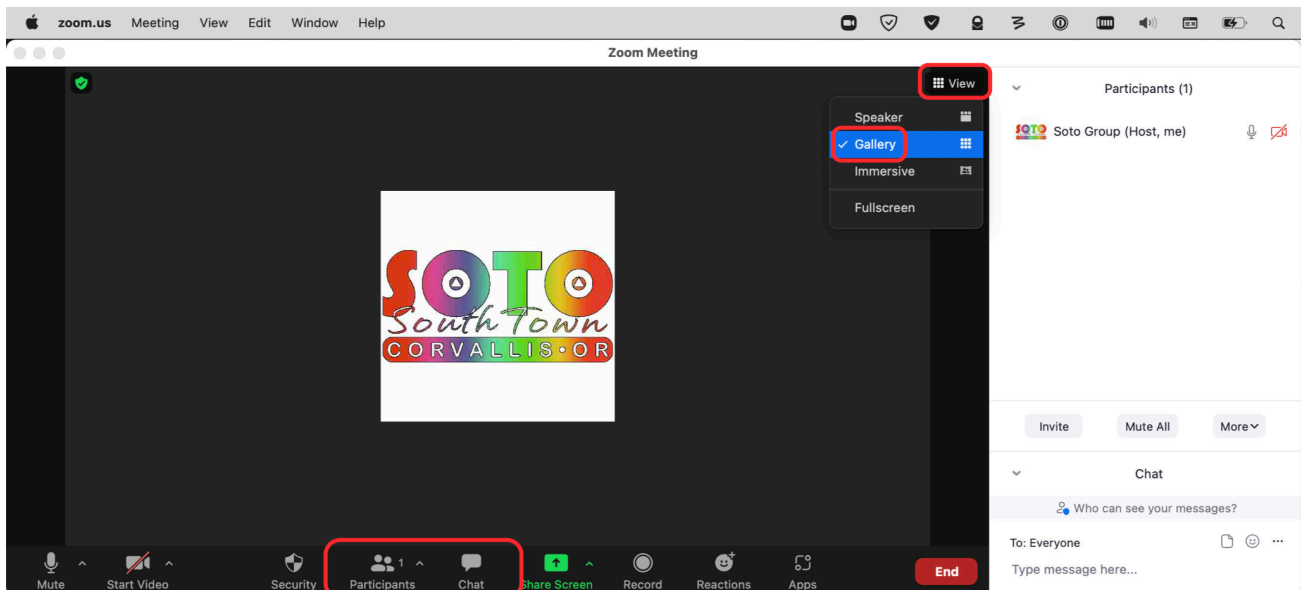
zoom.us Meeting View Edit Window Help

Zoom Meeting

View

Speaker
Gallery
Immersive
Fullscreen

SOTO
South Town
CORVALLIS•OR

Participants (1)

SOTO Soto Group (Host, me)

Invite Mute All More

Chat

Who can see your messages?

To: Everyone

Type message here...

Mute Start Video Security Participants 1 Chat Share Screen Record Reactions Apps End